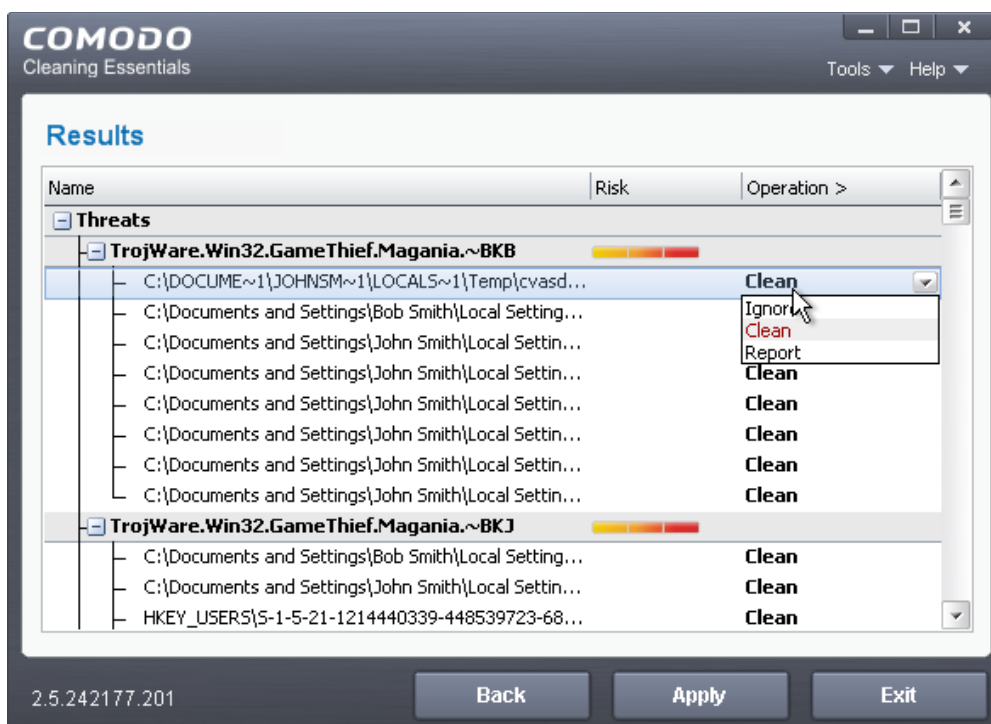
COMODO
Cleaning Essentials

Tools ▼ Help ▼

Results

| Name | Risk | Operation > |
|---|---|---|
| Threats | | |
| TrojWare.Win32.GameThief.Magania.~BKB | | |
| C:\DOCUME~1\JOHNSM~1\LOCALS~1\Temp\cvasd... | | Clean |
| C:\Documents and Settings\Bob Smith\Local Setting... | | Ignore |
| C:\Documents and Settings\John Smith\Local Settin... | | Clean |
| | | Report |
| C:\Documents and Settings\John Smith\Local Settin... | | Clean |
| C:\Documents and Settings\John Smith\Local Settin... | | Clean |
| C:\Documents and Settings\John Smith\Local Settin... | | Clean |
| C:\Documents and Settings\John Smith\Local Settin... | | Clean |
| C:\Documents and Settings\John Smith\Local Settin... | | Clean |
| TrojWare.Win32.GameThief.Magania.~BKJ | | |
| C:\Documents and Settings\Bob Smith\Local Setting... | | Clean |
| C:\Documents and Settings\John Smith\Local Settin... | | Clean |
| HKEY_USERS\S-1-5-21-1214440339-448539723-68... | | Clean |

2.5.242177.201

Back Apply Exit